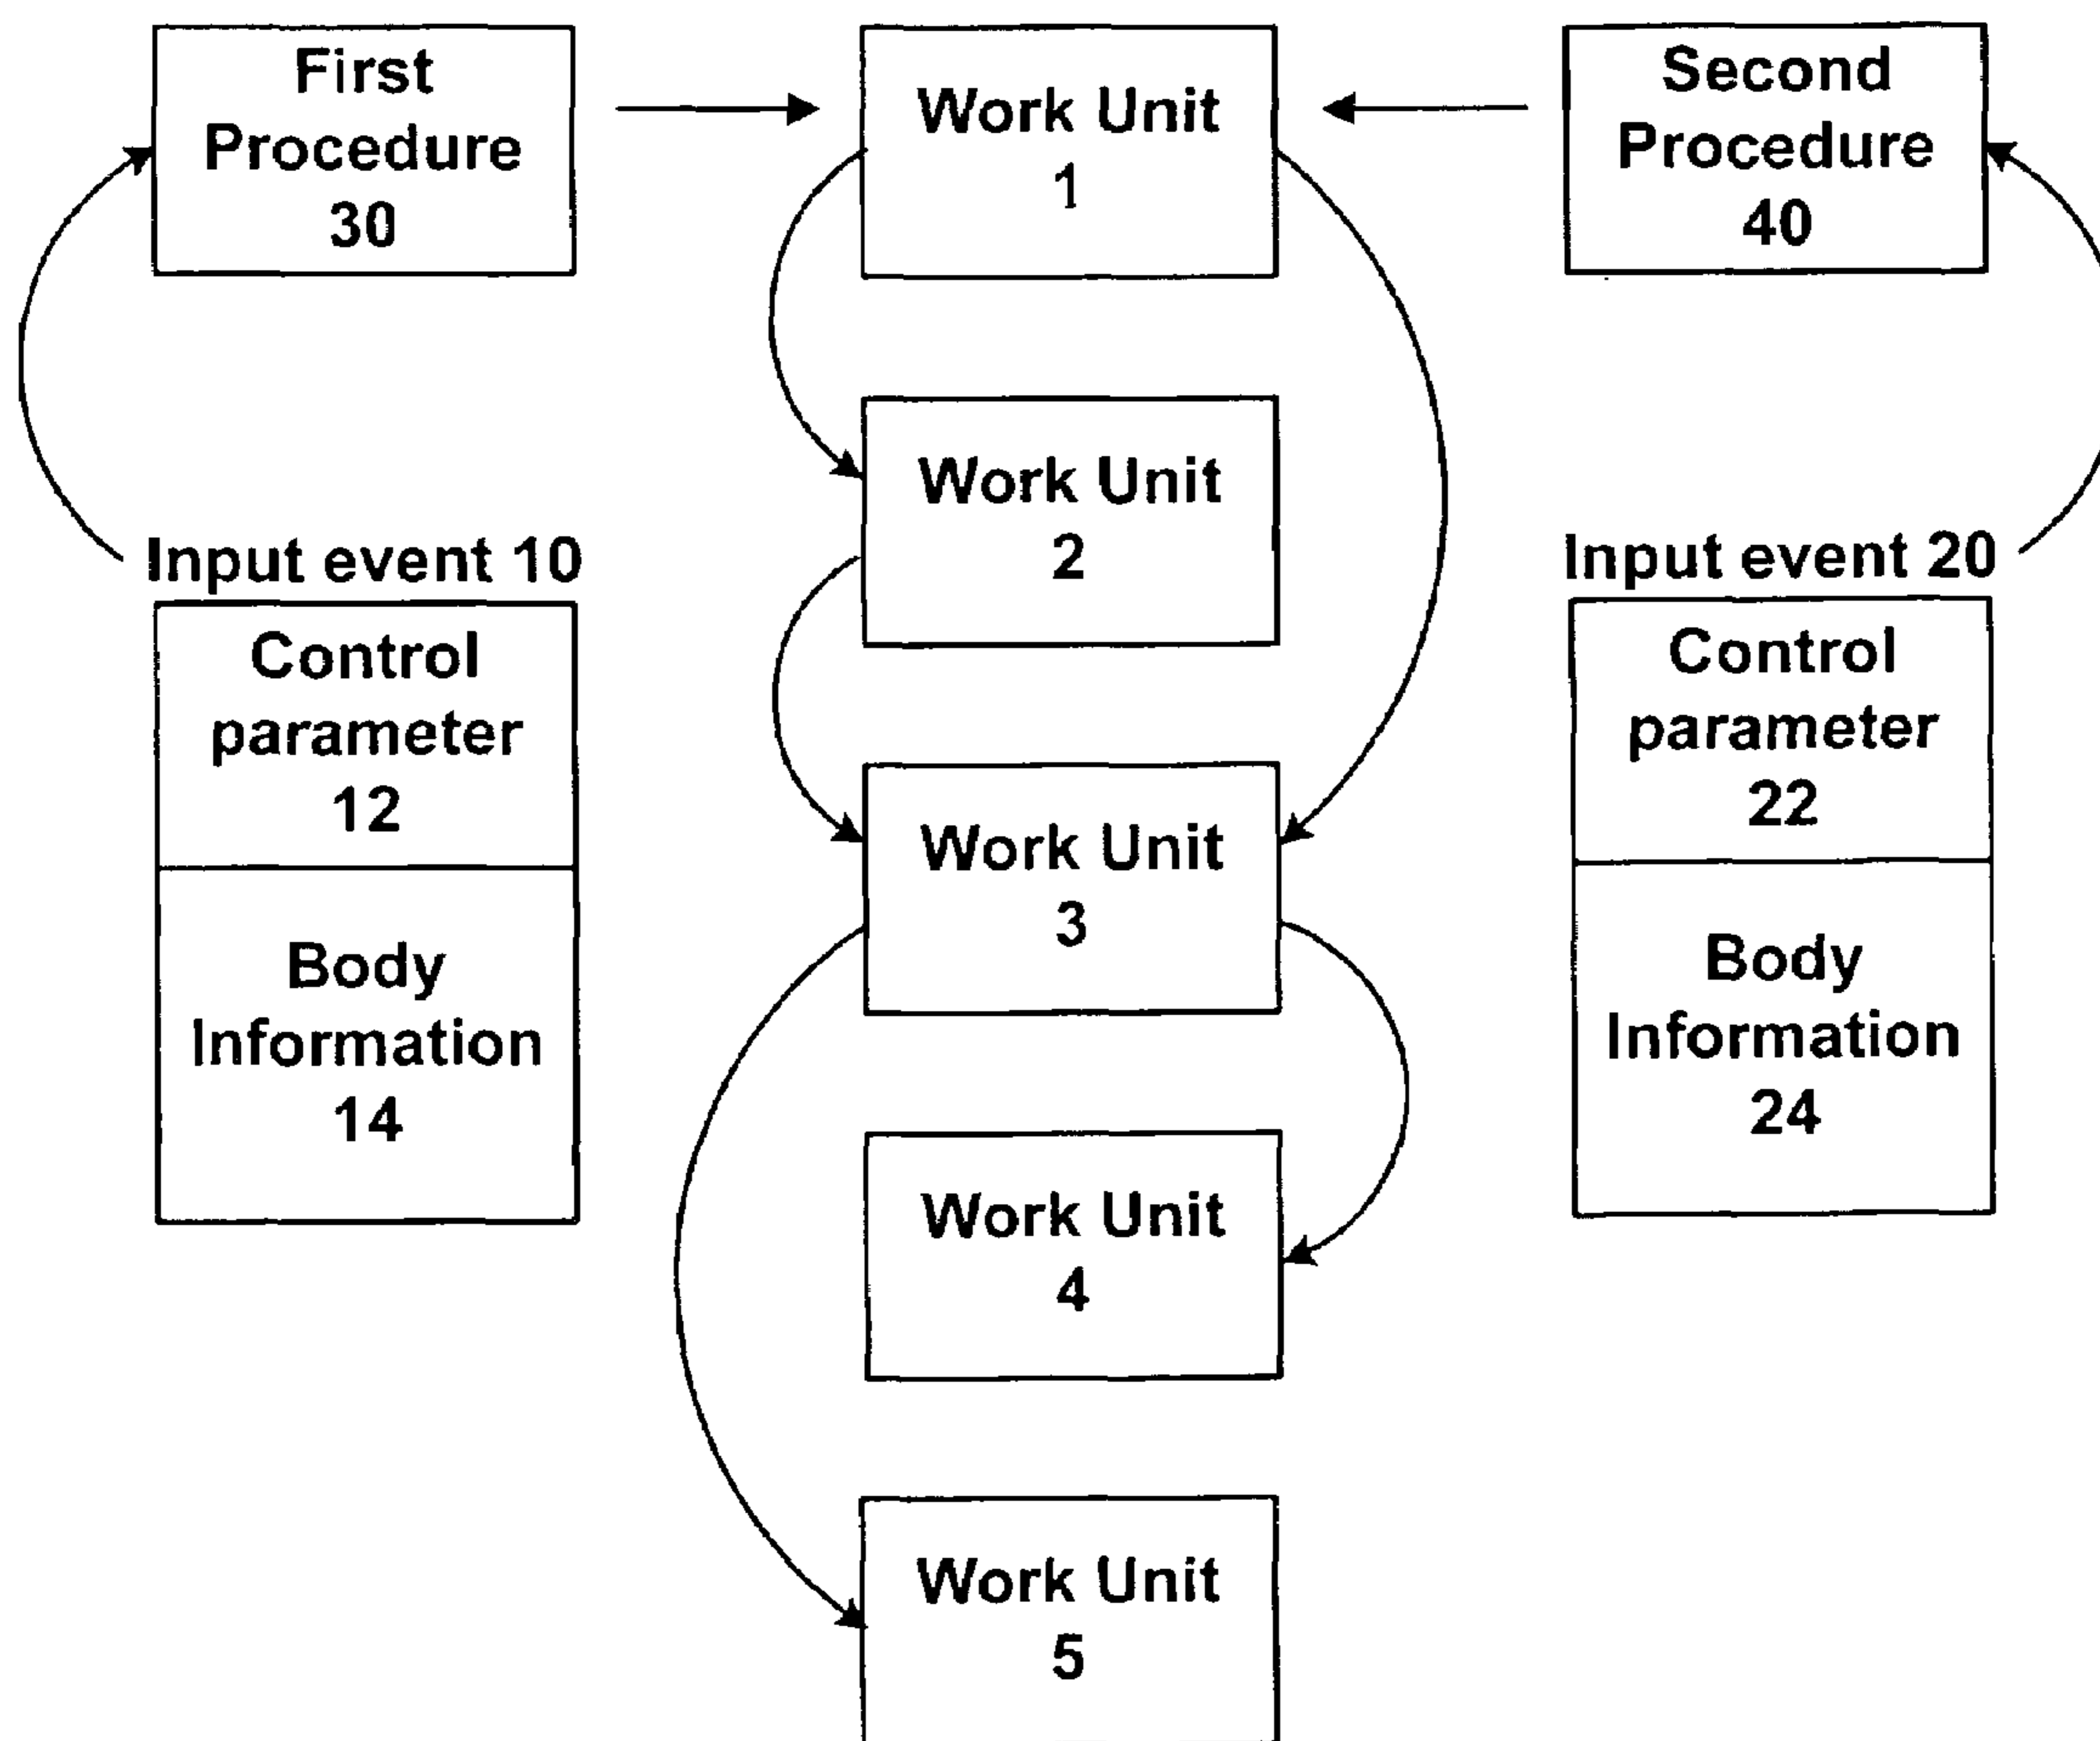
First Procedure 30

Work Unit 1

Second Procedure 40

Work Unit 2

Input event 10

Input event 20

Control parameter 12

Body Information 14

Work Unit 3

Control parameter 22

Body Information 24

Work Unit 4

Work Unit 5